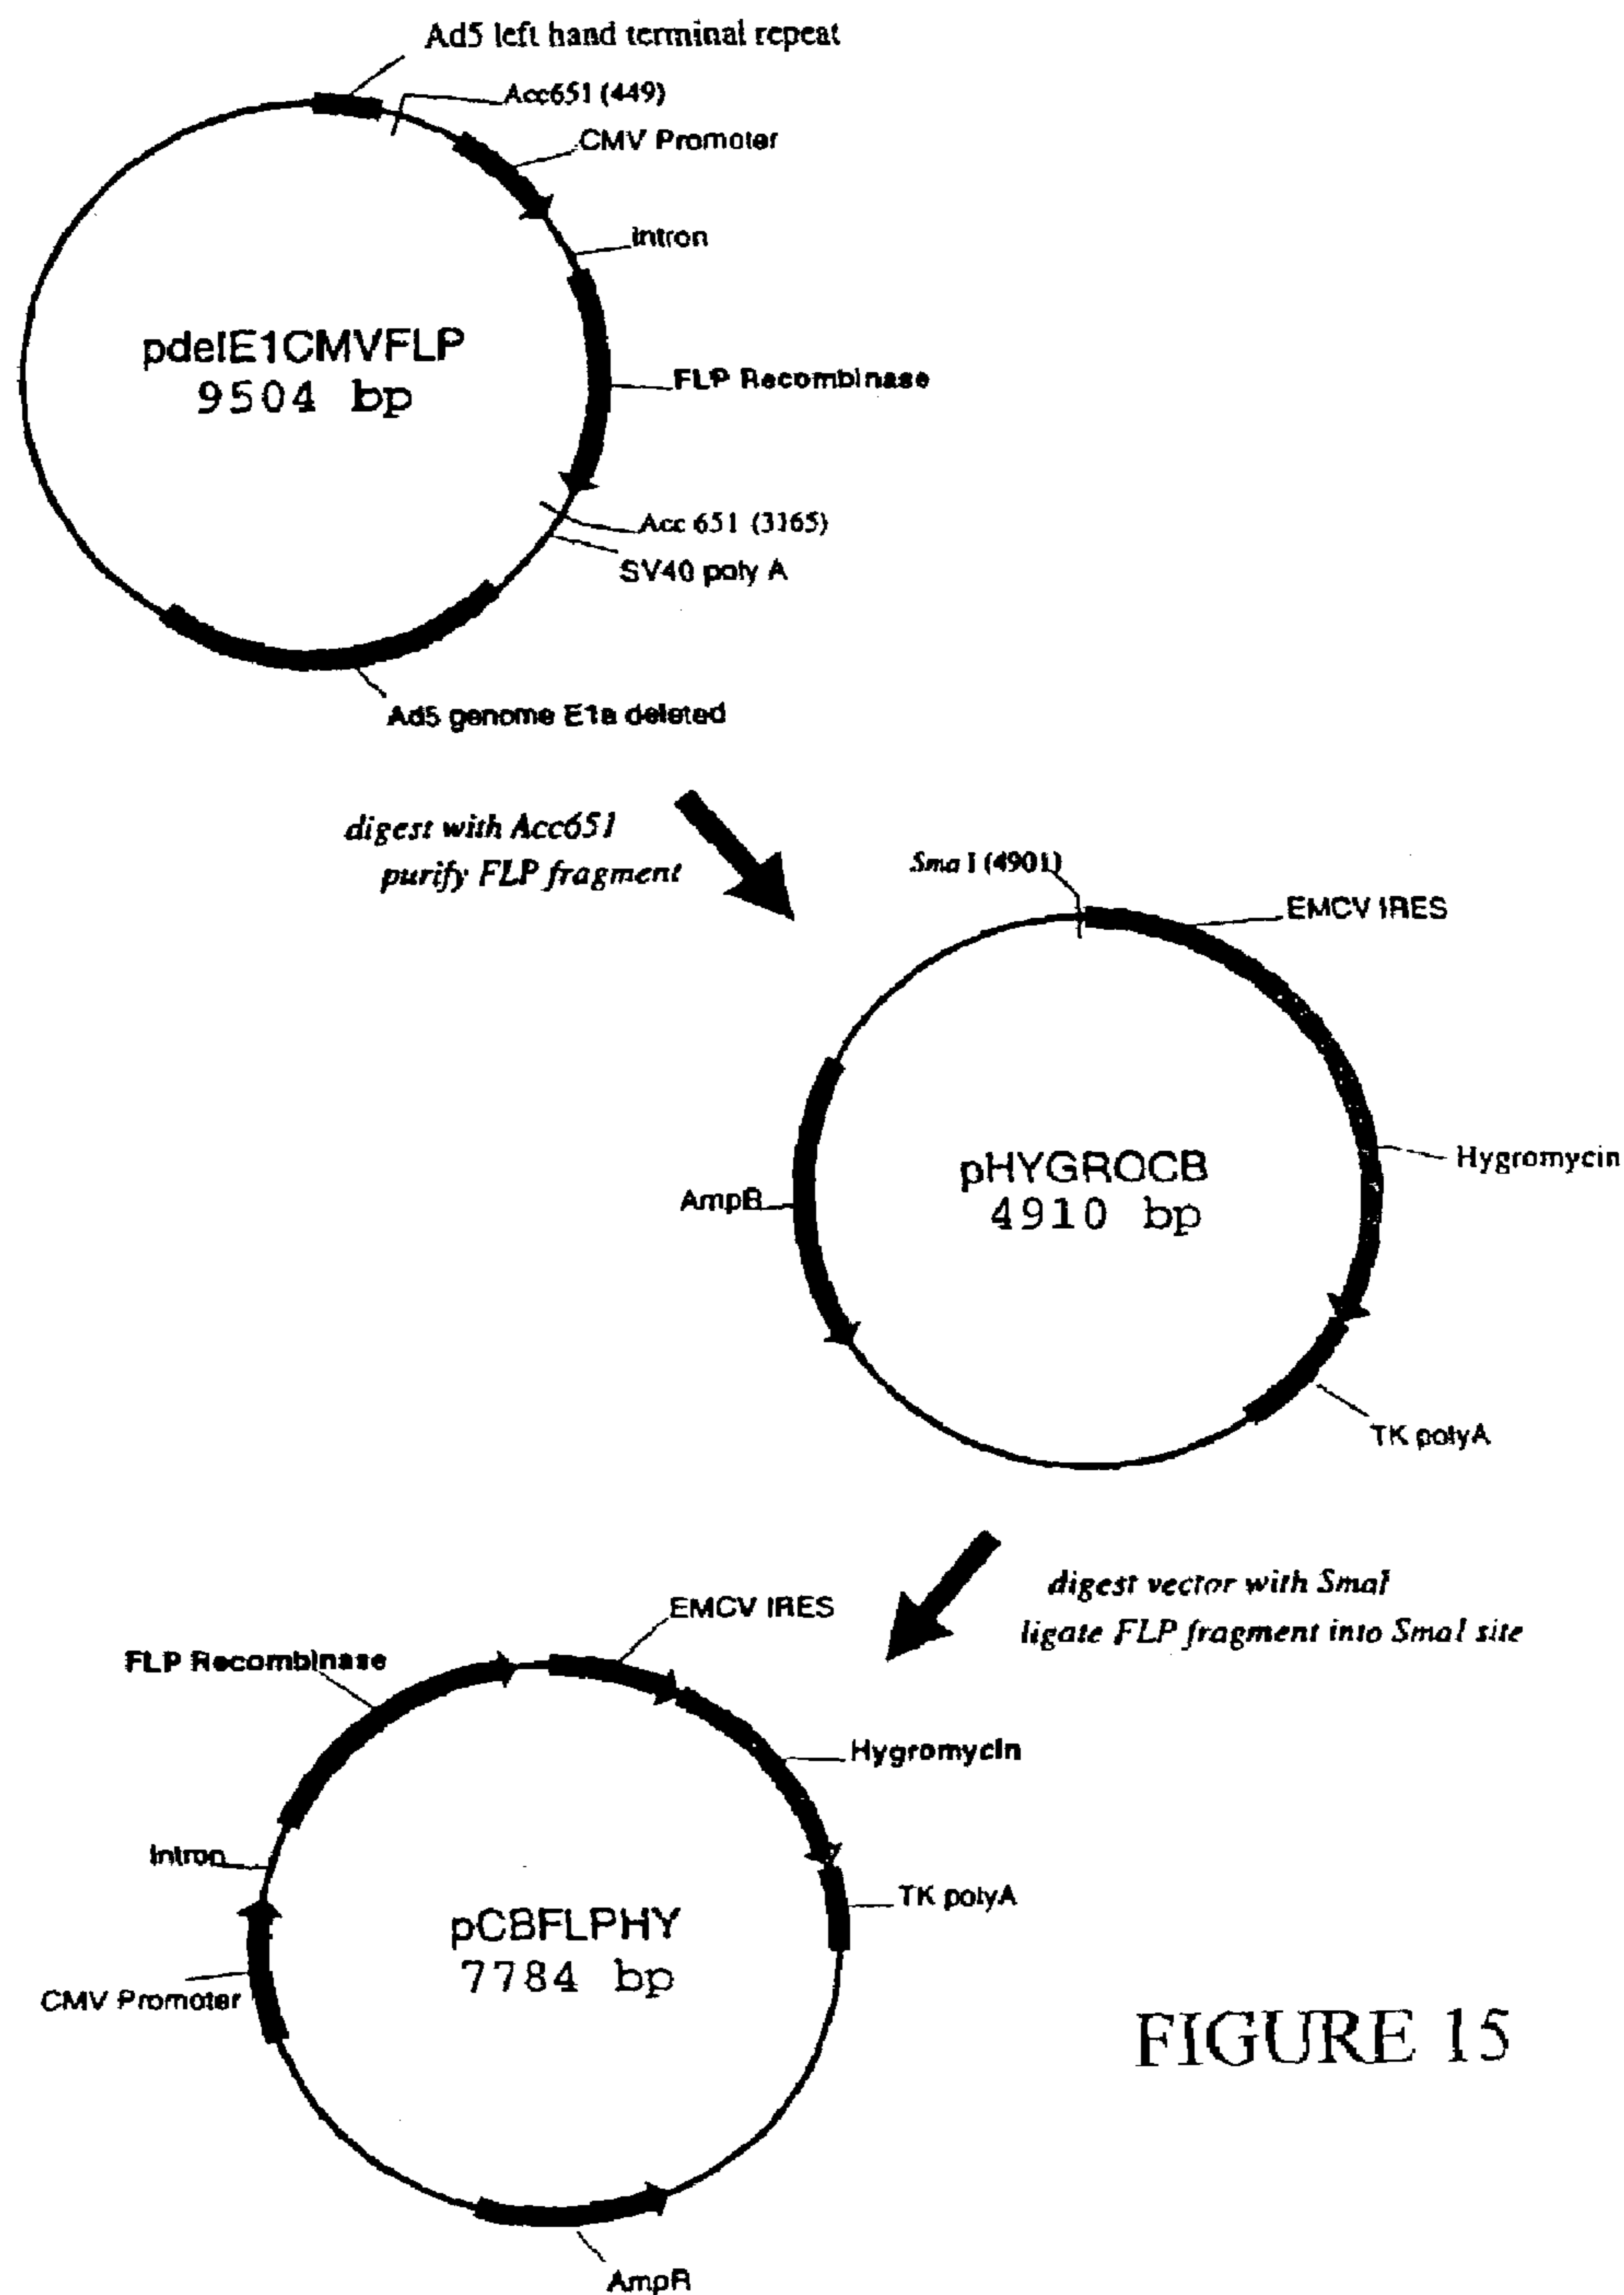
Ad5 left hand terminal repeat

Acc651 (449)

CMV Promoter

Intron

pdelE1CMVFLP
9504 bp

FLP Recombinase

Acc 651 (3165)

SV40 poly A

Ad5 genome E1a deleted

digest with Acc651
purify FLP fragment

Sma I (4901)

EMCV IRES

pHYGROCB
4910 bp

Hygromycin

AmpR

TK polyA

digest vector with SmaI
ligate FLP fragment into SmaI site

EMCV IRES

FLP Recombinase

Hygromycin

Intron

TK polyA

pCBFLPHY
7784 bp

CMV Promoter

FIGURE 15

AmpR